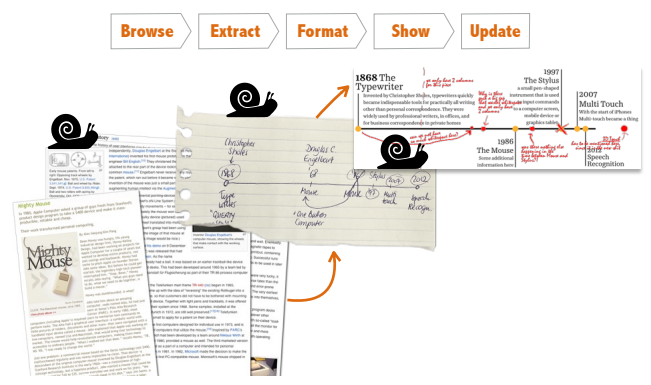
Browse

Extract

Format

Show

Update

1868 The Typewriter

Invented by Christopher Sholes, typewriters quickly became indispensable tools for practically all writing other than personal correspondence. They were widely used by professional writers, in offices, and for business correspondence in private homes

1986 The Mouse

Some additional information here

1997 The Stylus

a small pen-shaped instrument that is used to input commands to a computer screen, mobile device or graphics tablet

2007 Multi Touch

With the start of iPhone Multi-touch became a thing

2012 Speech Recognition

Christopher Sholes

1868

Type writer

QWERTY

Douglas C Engelbart

68

Mouse

Bill Baker's computer

Stylus

2012

Speech Recog.

Mighty Mouse

Mighty Mouse